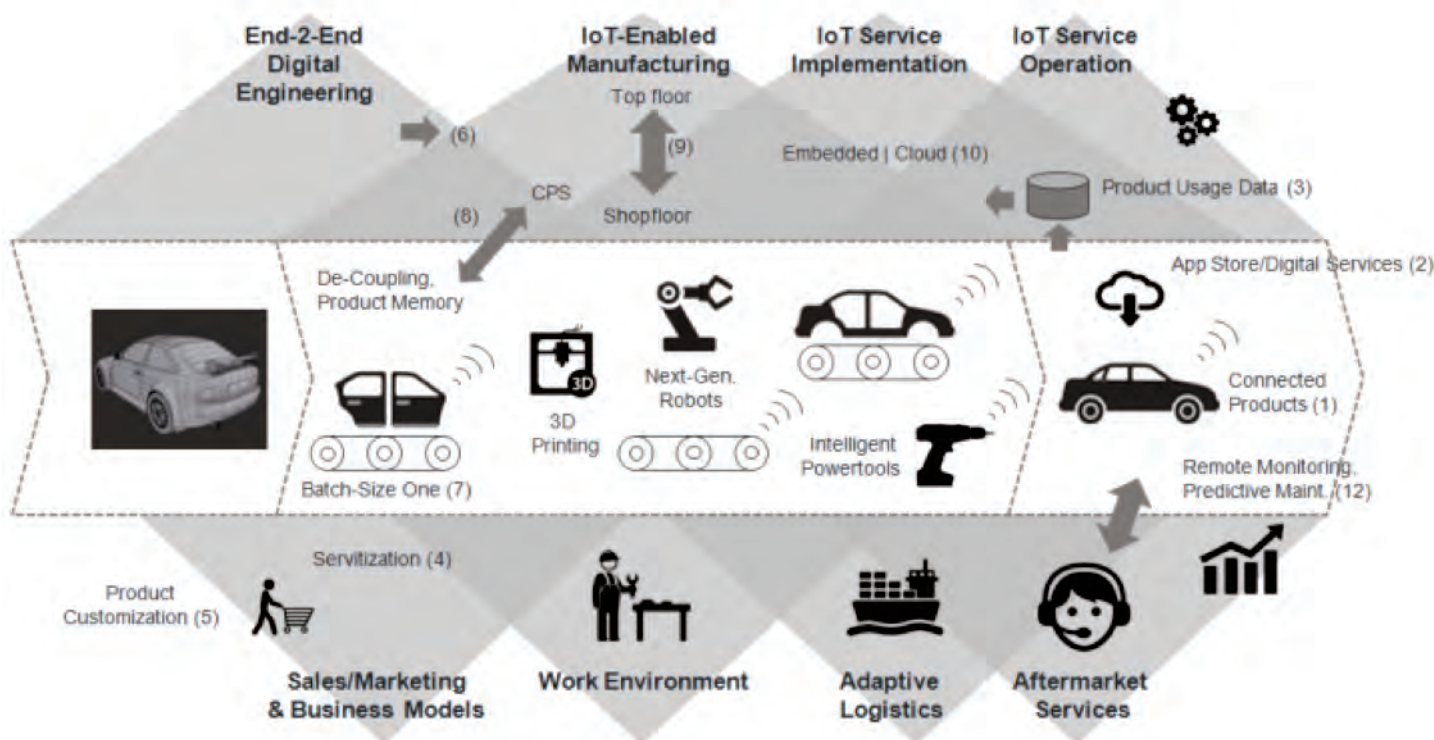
End-2-End Digital Engineering

IoT-Enabled Manufacturing

IoT Service Implementation

IoT Service Operation

Top floor

(6)

(9)

Embedded | Cloud (10)

CPS

Product Usage Data (3)

(8)

Shopfloor

De-Coupling, Product Memory

App Store/Digital Services (2)

3D Printing

Next-Gen. Robots

Connected Products (1)

Batch-Size One (7)

Intelligent Powertools

Remote Monitoring, Predictive Maint. (12)

Servitization (4)

Product Customization (5)

Sales/Marketing & Business Models

Work Environment

Adaptive Logistics

Aftermarket Services